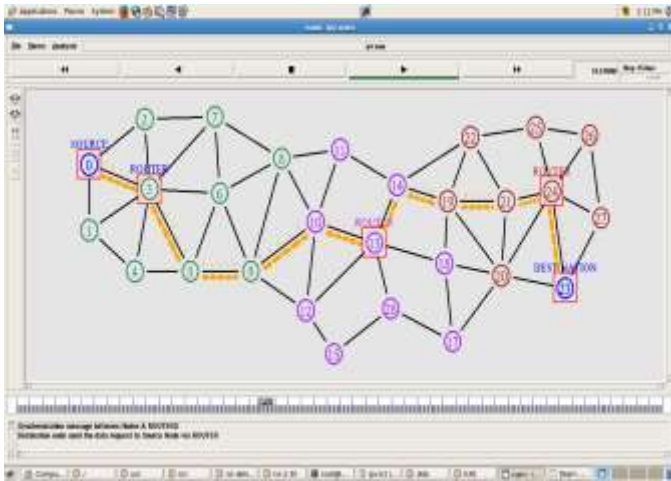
Applications Places System

File Views Analysis

SOURCE
0
ROUTER
5
2
7
1
4
3
6
8
9
10
11
12
13
ROUTER
19
14
15
16
17
18
20
21
22
23
ROUTER
24
25
26
27
DESTINATION
28

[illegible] message between Node A ROUTER
Destination node sent the data request to Source Node via ROUTER